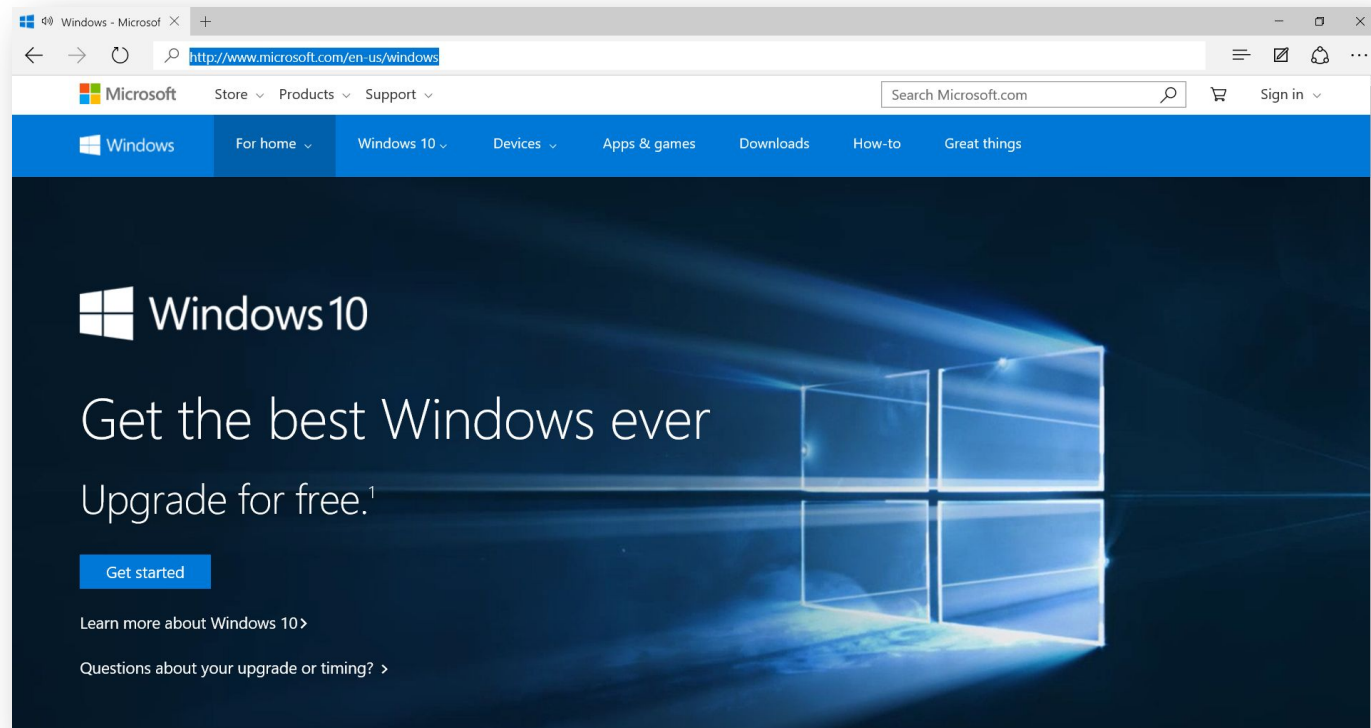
Windows - Microsof

http://www.microsoft.com/en-us/windows

Microsoft Store Products Support Search Microsoft.com Sign in

Windows For home Windows 10 Devices Apps & games Downloads How-to Great things

Windows 10

Get the best Windows ever

Upgrade for free.$^1$

Get started

Learn more about Windows 10 >

Questions about your upgrade or timing? >